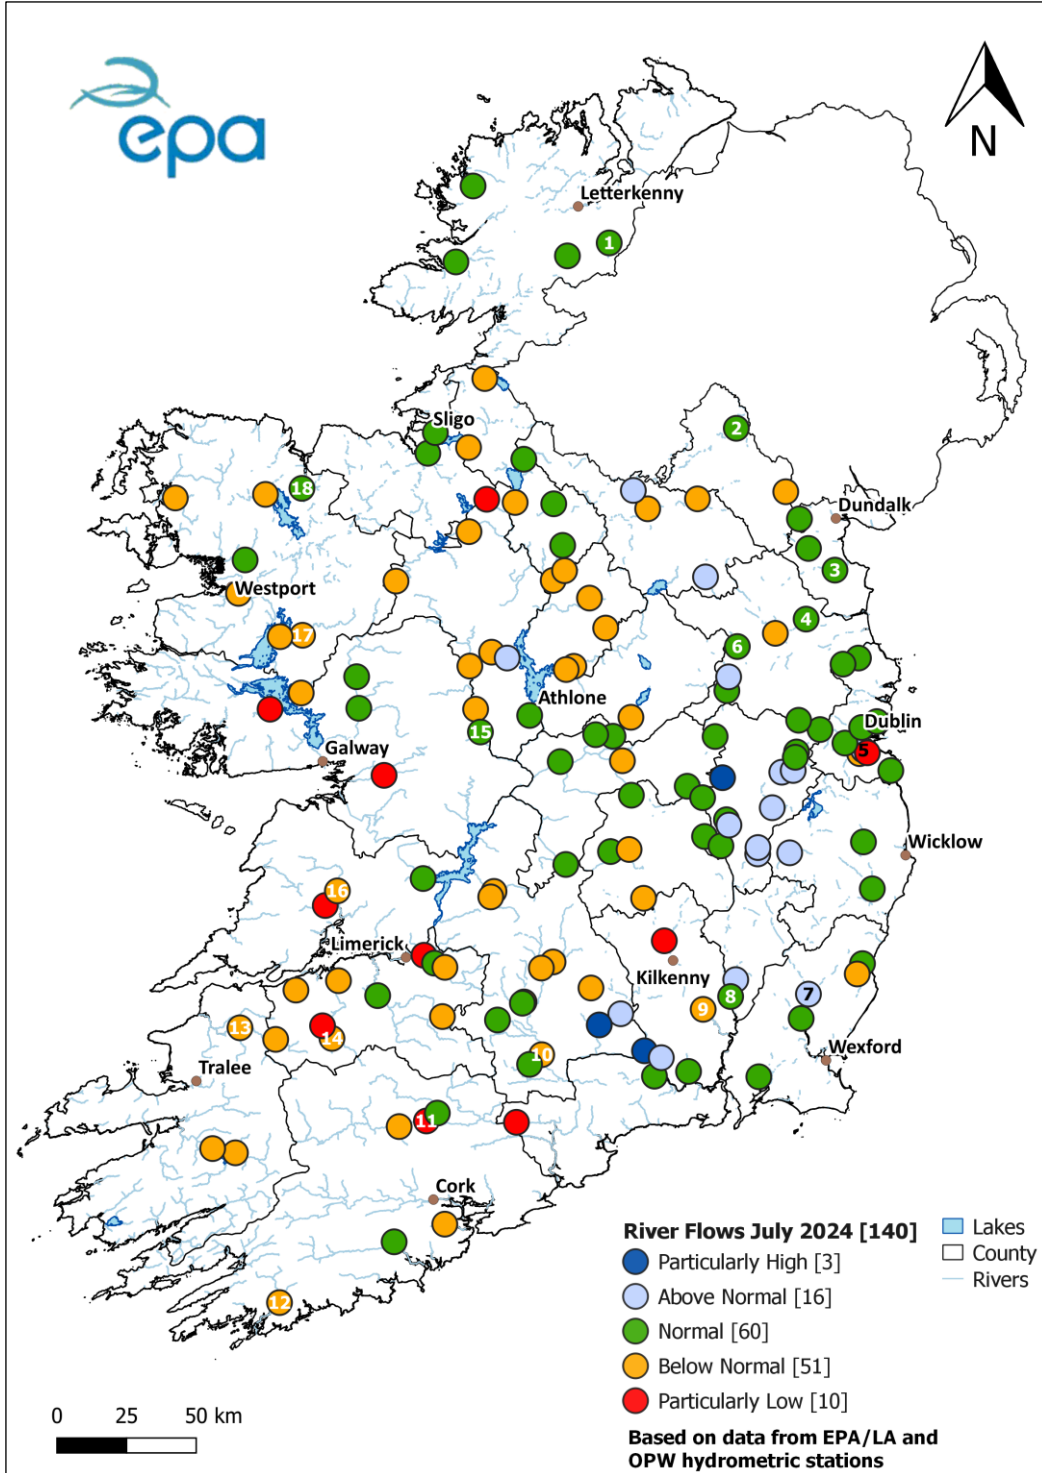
epa

N

Letterkenny
1
2
Sligo
18
Dundalk
3
Westport
4
17
6
Athlone
Dublin
15
5
Galway
Wicklow
16
Limerick
Kilkenny
8
7
9
13
14
Tralee
10
Wexford
11
Cork
12

River Flows July 2024 [140]
Particularly High [3]
Above Normal [16]
Normal [60]
Below Normal [51]
Particularly Low [10]

Lakes
County
Rivers

Based on data from EPA/LA and OPW hydrometric stations

0 25 50 km